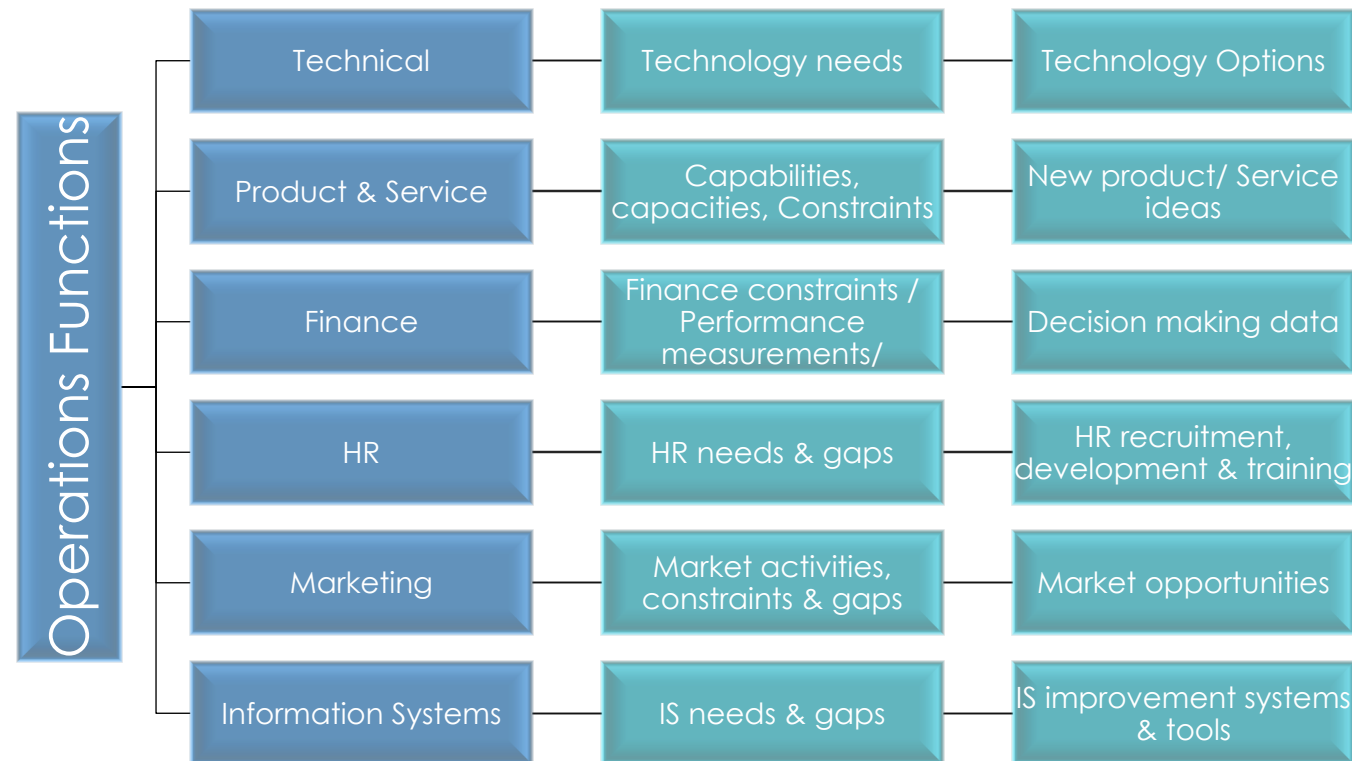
Operations Functions

Technical

Technology needs

Technology Options

Product & Service

Capabilities, capacities, Constraints

New product/ Service ideas

Finance

Finance constraints / Performance measurements/

Decision making data

HR

HR needs & gaps

HR recruitment, development & training

Marketing

Market activities, constraints & gaps

Market opportunities

Information Systems

IS needs & gaps

IS improvement systems & tools